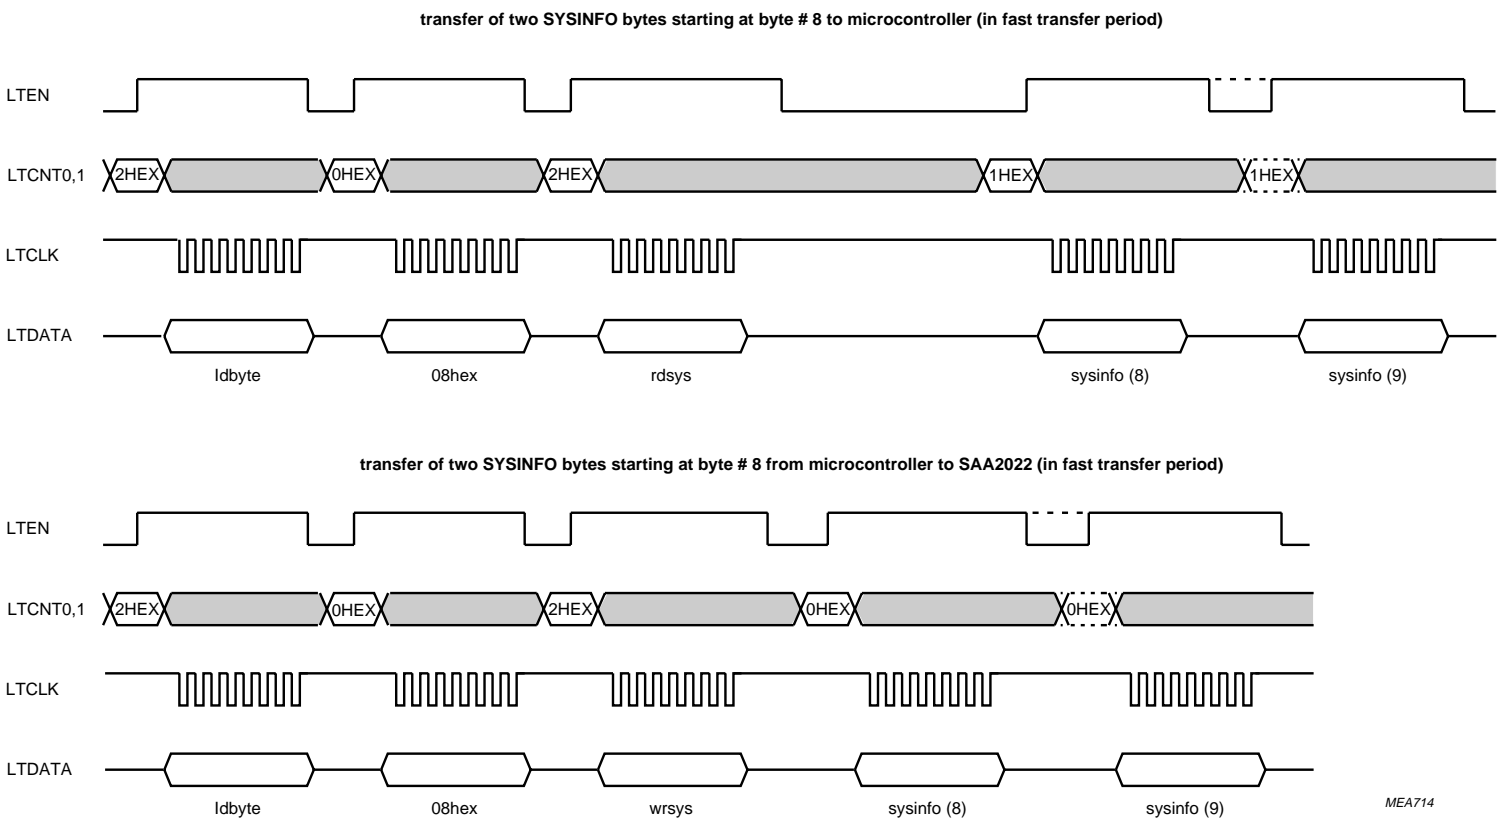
transfer of two SYSINFO bytes starting at byte # 8 to microcontroller (in fast transfer period)

LTEN

LTCNT0,1

2HEX 0HEX 2HEX 1HEX 1HEX

LTCLK

LTDATA

ldbyte 08hex rdsys sysinfo (8) sysinfo (9)

transfer of two SYSINFO bytes starting at byte # 8 from microcontroller to SAA2022 (in fast transfer period)

LTEN

LTCNT0,1

2HEX 0HEX 2HEX 0HEX 0HEX

LTCLK

LTDATA

ldbyte 08hex wrsys sysinfo (8) sysinfo (9)

MEA714